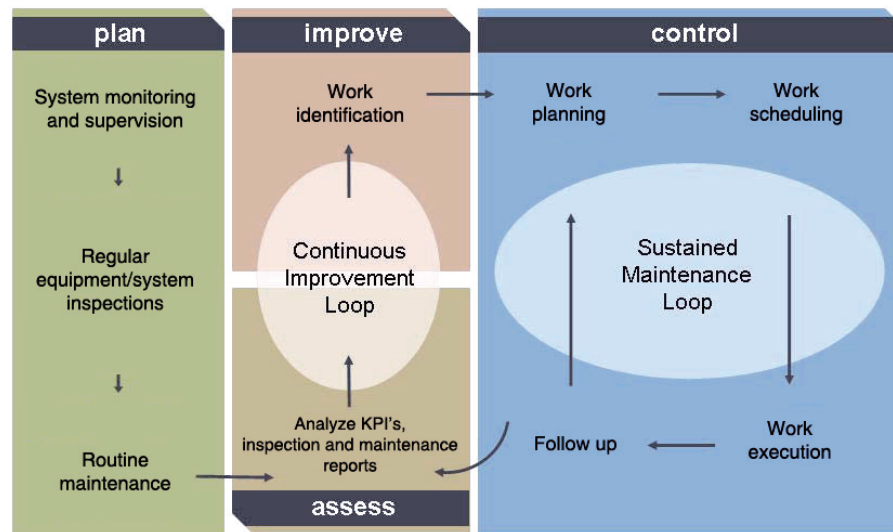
plan

System monitoring and supervision

Regular equipment/system inspections

Routine maintenance

improve

Work identification

Continuous Improvement Loop

Analyze KPI's, inspection and maintenance reports

assess

control

Work planning

Work scheduling

Sustained Maintenance Loop

Follow up

Work execution